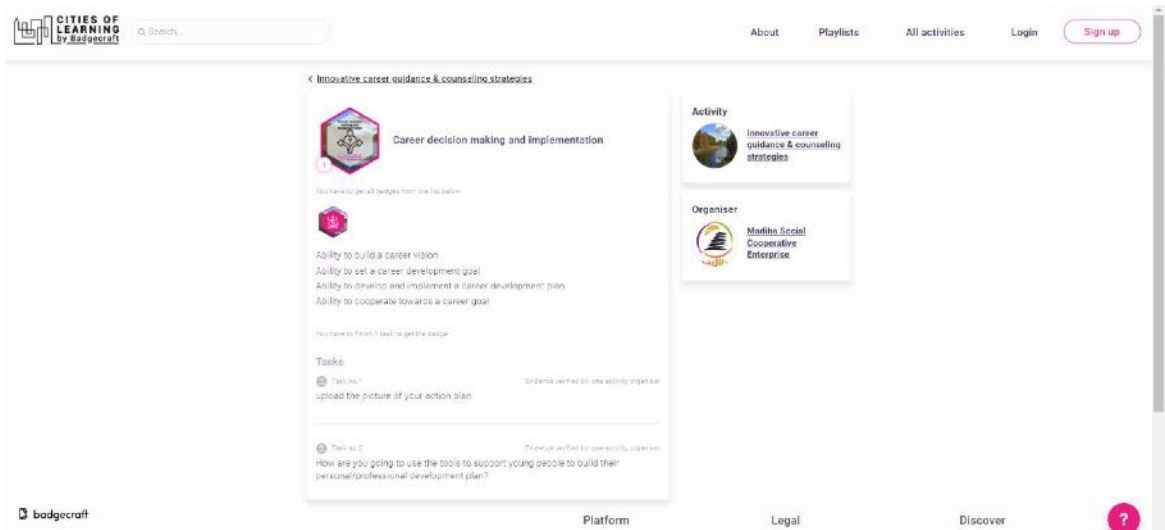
CITIES OF LEARNING by Badgecraft

Q Search...

About Playlists All activities Login Sign up

< Innovative career guidance & counseling strategies

Career decision making and implementation

You have to get all badges from the list below

Ability to build a career vision
Ability to set a career development goal
Ability to develop and implement a career development plan
Ability to cooperate towards a career goal

You have to finish 1 task to get the badge

Tasks

Task no.1 Evidence verified by one activity organiser
upload the picture of your action plan

Task no.2 Evidence verified by one activity organiser
How are you going to use the tools to support young people to build their personal/professional development plan?

Activity
Innovative career guidance & counseling strategies

Organiser
Madiba Social Cooperative Enterprise

badgecraft

Platform Legal Discover

?